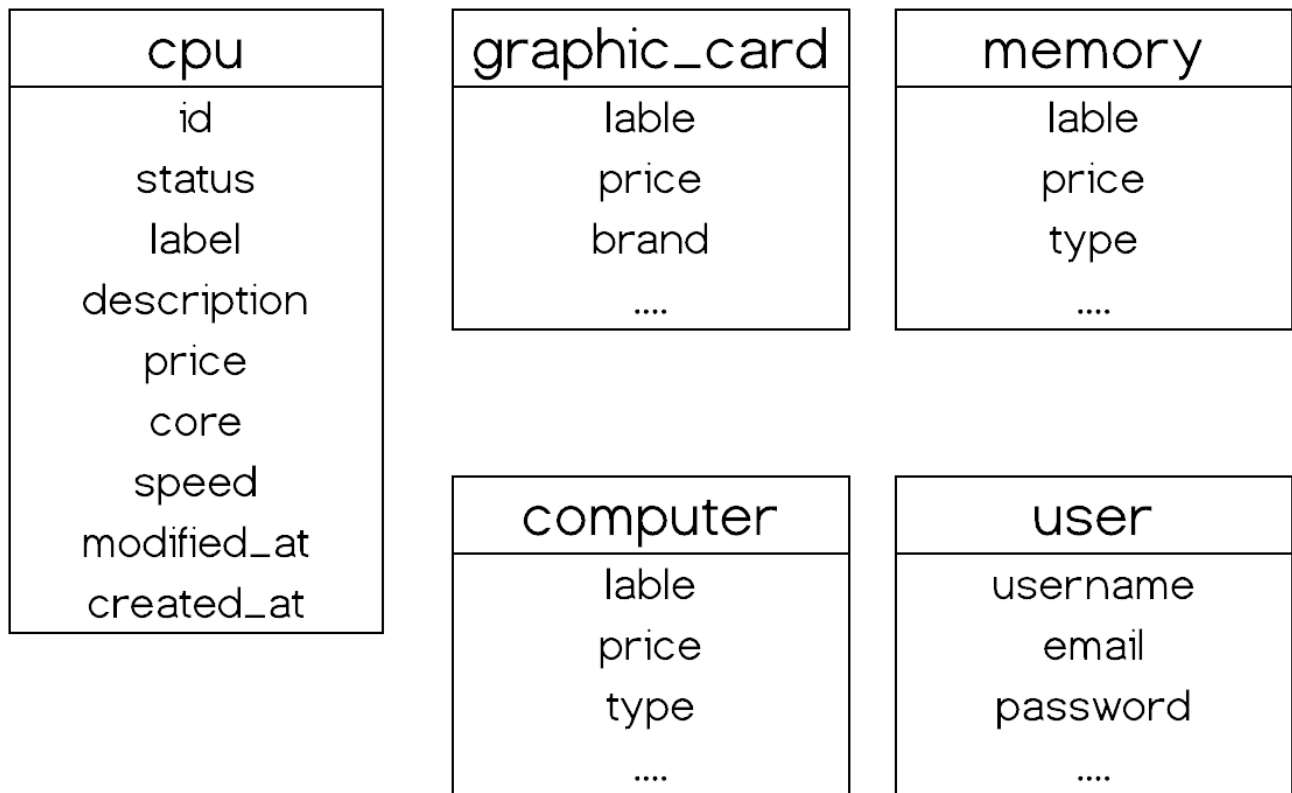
| cpu |
|---|
| id |
| status |
| label |
| description |
| price |
| core |
| speed |
| modified_at |
| created_at |

| graphic_card |
|---|
| lable |
| price |
| brand |
| .... |

| memory |
|---|
| lable |
| price |
| type |
| .... |

| computer |
|---|
| lable |
| price |
| type |
| .... |

| user |
|---|
| username |
| email |
| password |
| .... |